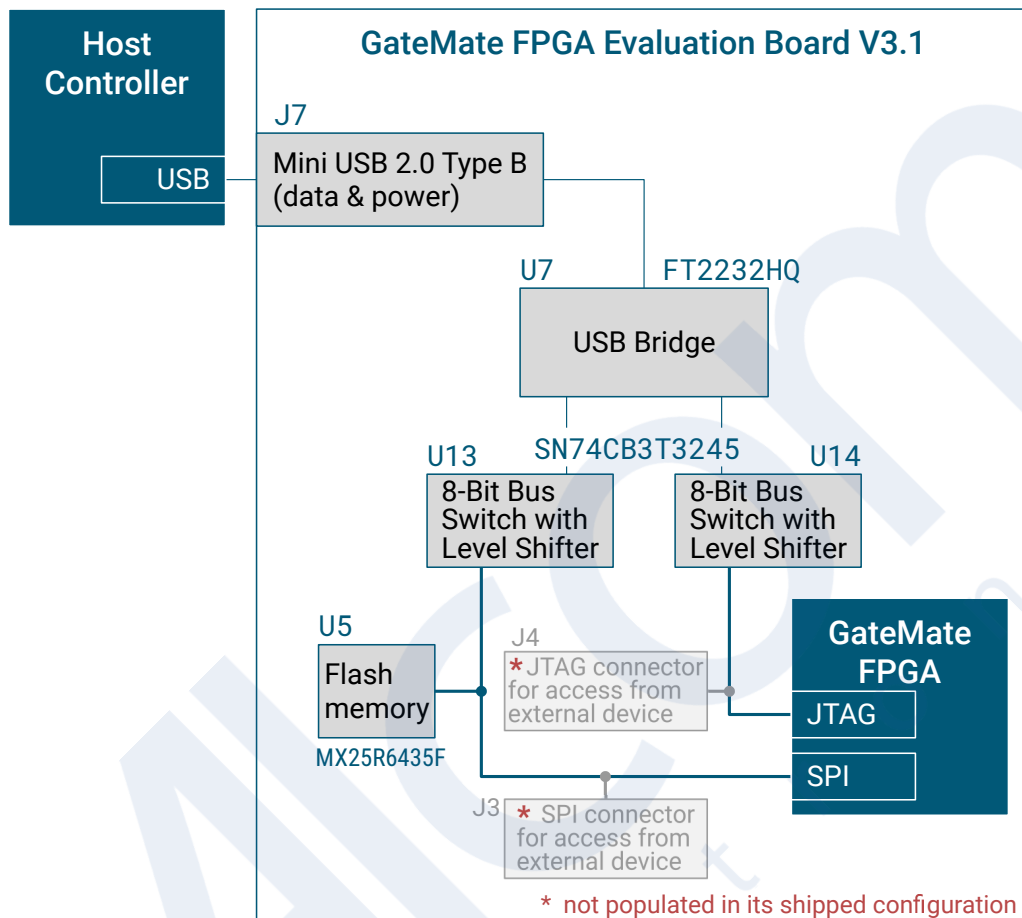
Host Controller

USB

GateMate FPGA Evaluation Board V3.1

J7

Mini USB 2.0 Type B (data & power)

U7

FT2232HQ

USB Bridge

SN74CB3T3245

U13

8-Bit Bus Switch with Level Shifter

U14

8-Bit Bus Switch with Level Shifter

U5

Flash memory

MX25R6435F

J4

* JTAG connector for access from external device

GateMate FPGA

JTAG

SPI

J3

* SPI connector for access from external device

* not populated in its shipped configuration